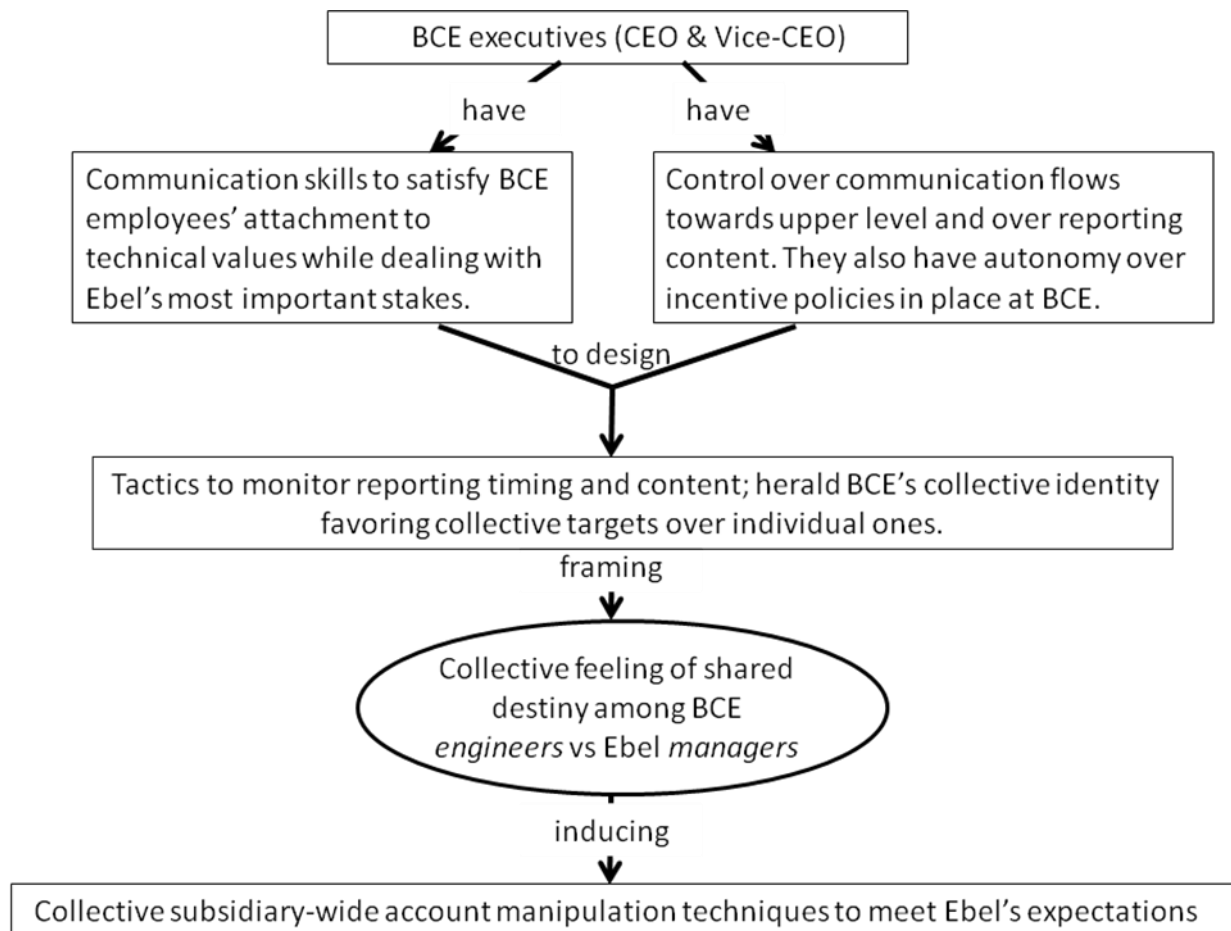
BCE executives (CEO & Vice-CEO)

have

have

Communication skills to satisfy BCE employees' attachment to technical values while dealing with Ebel's most important stakes.

Control over communication flows towards upper level and over reporting content. They also have autonomy over incentive policies in place at BCE.

to design

Tactics to monitor reporting timing and content; herald BCE's collective identity favoring collective targets over individual ones.

framing

Collective feeling of shared destiny among BCE *engineers* vs Ebel *managers*

inducing

Collective subsidiary-wide account manipulation techniques to meet Ebel's expectations